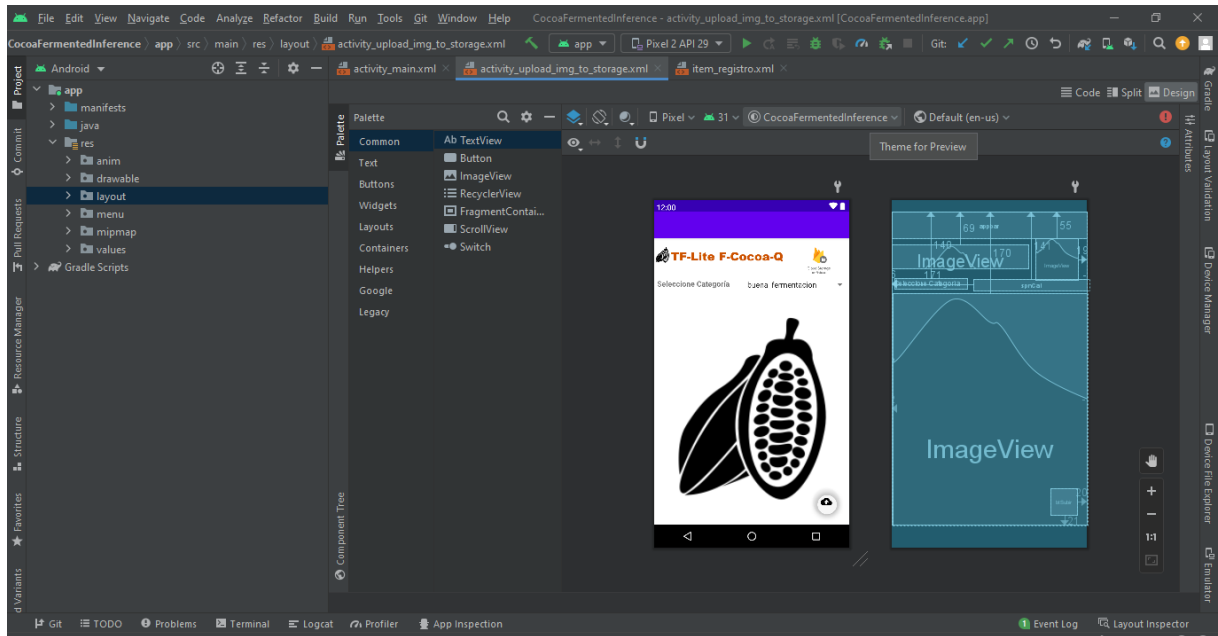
File Edit View Navigate Code Analyze Refactor Build Run Tools Git Window Help CocoaFermentedInference - activity_upload_img_to_storage.xml [CocoaFermentedInference.app]

CocoaFermentedInference 〉 app 〉 src 〉 main 〉 res 〉 layout 〉 activity_upload_img_to_storage.xml

app ▾ Pixel 2 API 29 ▾ Git:

Project

Android ▾

app
manifests
java
res
anim
drawable
layout
menu
mipmap
values
Gradle Scripts

Commit
Pull Requests
Resource Manager
Structure
Favorites
d Variants

activity_main.xml × activity_upload_img_to_storage.xml × item_registro.xml ×

Code Split Design

Palette
Palette

Common
Text
Buttons
Widgets
Layouts
Containers
Helpers
Google
Legacy

Ab TextView
Button
ImageView
RecyclerView
FragmentContai...
ScrollView
Switch

Component Tree

Pixel ∨ 31 ∨ CocoaFermentedInference ∨ Default (en-us) ∨

Theme for Preview

12:00

TF-Lite F-Cocoa-Q

Seleccione Categoría buena fermentacion

69
149
170
55
ImageView
171
ImageView

1:1

Gradle
Attributes
Layout Validation
Device Manager
Device File Explorer
Emulator

Git TODO Problems Terminal Logcat Profiler App Inspection Event Log Layout Inspector